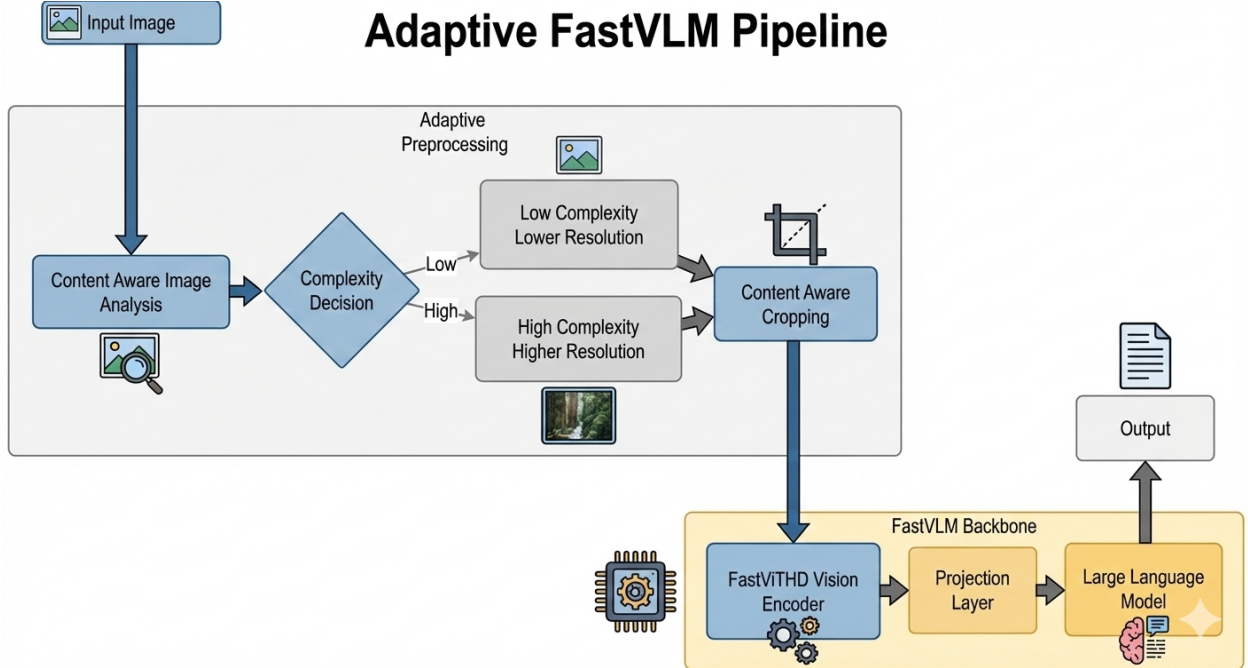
Input Image

Adaptive FastVLM Pipeline

Adaptive Preprocessing

Content Aware Image Analysis

Complexity Decision

Low

High

Low Complexity Lower Resolution

High Complexity Higher Resolution

Content Aware Cropping

Output

FastVLM Backbone

FastViTHD Vision Encoder

Projection Layer

Large Language Model